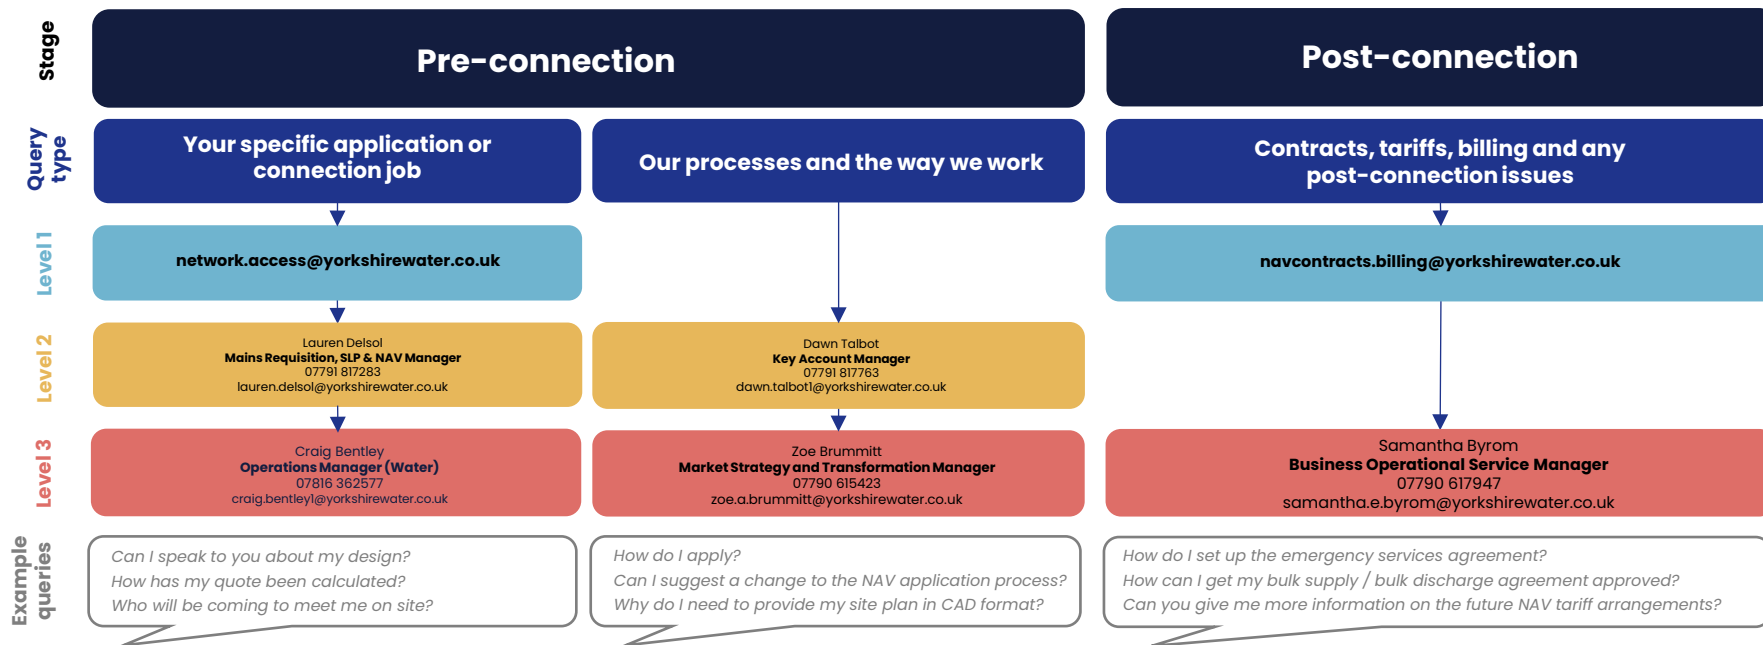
Stage

Pre-connection

Post-connection

Query type

Your specific application or connection job

Our processes and the way we work

Contracts, tariffs, billing and any post-connection issues

Level 1

network.access@yorkshirewater.co.uk

navcontracts.billing@yorkshirewater.co.uk

Level 2

Lauren Delsol
Mains Requisition, SLP & NAV Manager
07791 817283
lauren.delsol@yorkshirewater.co.uk

Dawn Talbot
Key Account Manager
07791 817763
dawn.talbot1@yorkshirewater.co.uk

Level 3

Craig Bentley
Operations Manager (Water)
07816 362577
craig.bentley1@yorkshirewater.co.uk

Zoe Brummitt
Market Strategy and Transformation Manager
07790 615423
zoe.a.brummitt@yorkshirewater.co.uk

Samantha Byrom
Business Operational Service Manager
07790 617947
samantha.e.byrom@yorkshirewater.co.uk

Example queries

Can I speak to you about my design?
How has my quote been calculated?
Who will be coming to meet me on site?

How do I apply?
Can I suggest a change to the NAV application process?
Why do I need to provide my site plan in CAD format?

How do I set up the emergency services agreement?
How can I get my bulk supply / bulk discharge agreement approved?
Can you give me more information on the future NAV tariff arrangements?